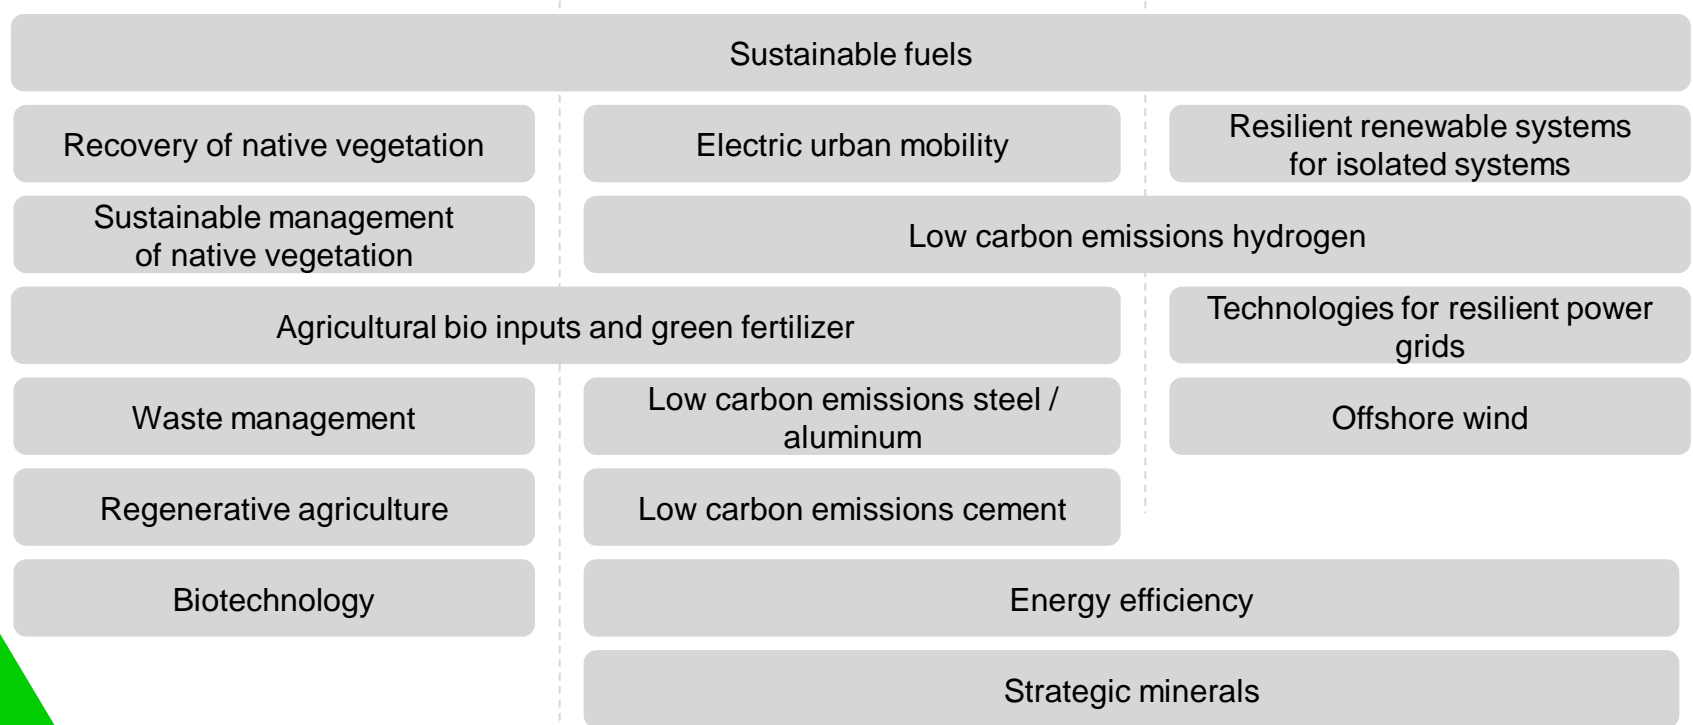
Sustainable fuels

Recovery of native vegetation

Electric urban mobility

Resilient renewable systems for isolated systems

Sustainable management of native vegetation

Low carbon emissions hydrogen

Agricultural bio inputs and green fertilizer

Technologies for resilient power grids

Waste management

Low carbon emissions steel / aluminum

Offshore wind

Regenerative agriculture

Low carbon emissions cement

Biotechnology

Energy efficiency

Strategic minerals